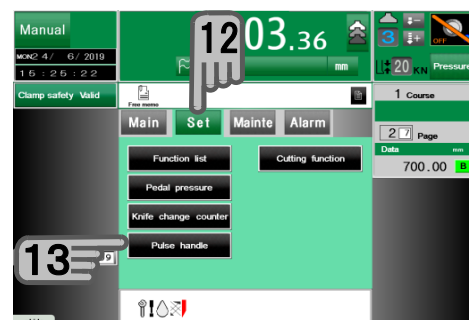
Manual
MON2 4/ 6/ 2019
15 : 25 : 22
12
03.36
mm
3
OFF
20 KN
Pressure
Clamp safety Valid
Free memo
Main
Set
Mainte
Alarm
1 Course
2 Page
Data
mm
700.00
B
Function list
Cutting function
Pedal pressure
Knife change counter
13
Pulse handle